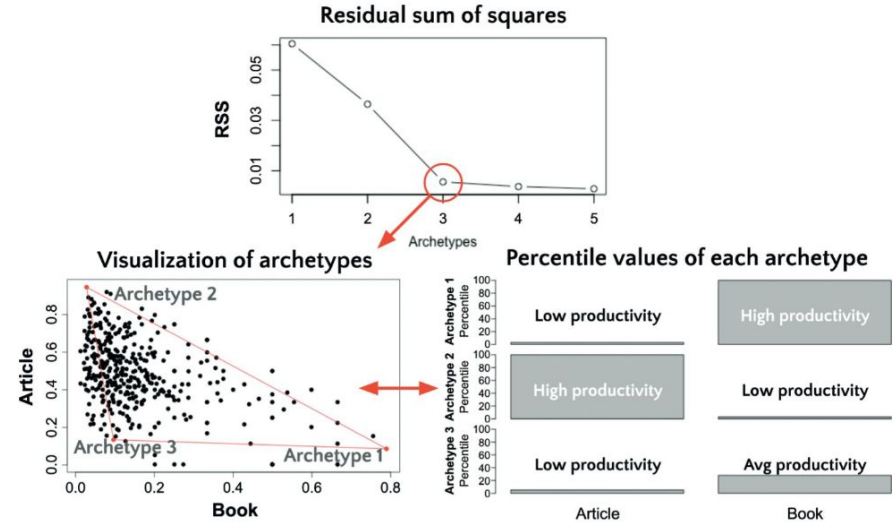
Residual sum of squares

RSS

0.05
0.03
0.01

1 2 3 4 5

Archetypes

Visualization of archetypes

Article

0.8
0.6
0.4
0.2
0.0

Archetype 2
Archetype 3
Archetype 1

0.0 0.2 0.4 0.6 0.8

Book

Percentile values of each archetype

Archetype 1 Percentile

100
80
60
40
20
0

Low productivity

High productivity

Archetype 2 Percentile

100
80
60
40
20
0

High productivity

Low productivity

Archetype 3 Percentile

100
80
60
40
20
0

Low productivity

Avg productivity

Article

Book